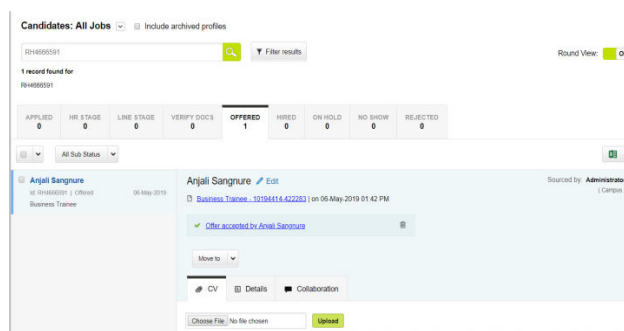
Candidates: All Jobs Include archived profiles

RH466591

Filter results

Round View: O

1 record found for
RH466591

| APPLIED | HR STAGE | LINE STAGE | VERIFY DOCS | OFFERED | HIRED | ON HOLD | NO SHOW | REJECTED |
|---|---|---|---|---|---|---|---|---|
| 0 | 0 | 0 | 0 | 1 | 0 | 0 | 0 | 0 |

All Sub Status

Anjali Sangnure
Id: RH466591 | Offered 06-May-2019
Business Trainee

Anjali Sangnure Edit

Sourced by: Administrator
| Campus

Business Trainee - 10194414.422283 | on 06-May-2019 01:42 PM

Offer accepted by Anjali Sangnure

Move to

CV Details Collaboration

Choose File No file chosen Upload